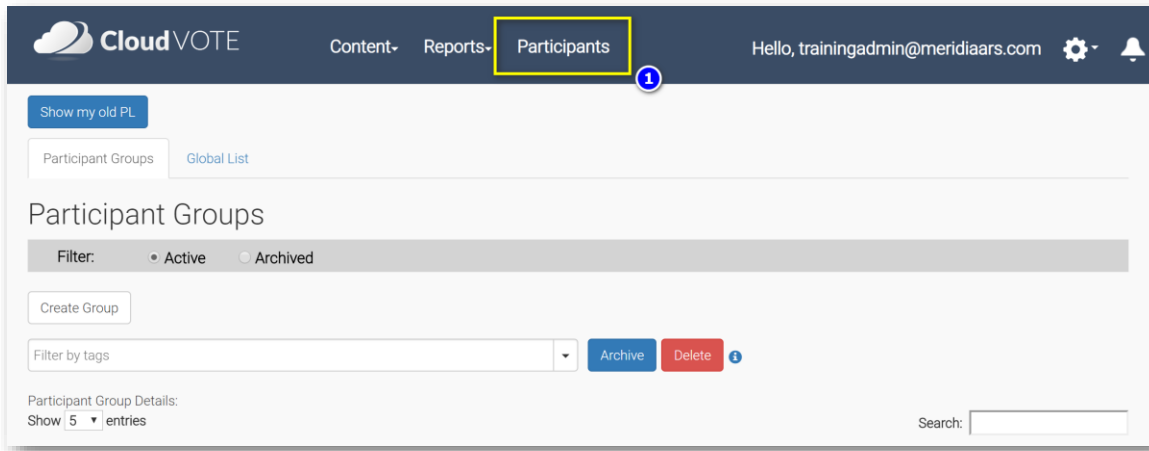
CloudVOTE Content▾ Reports▾ Participants Hello, trainingadmin@meridiaars.com

1

Show my old PL

Participant Groups Global List

Participant Groups

Filter: Active Archived

Create Group

Filter by tags

Archive Delete

Participant Group Details:

Show 5 entries

Search: